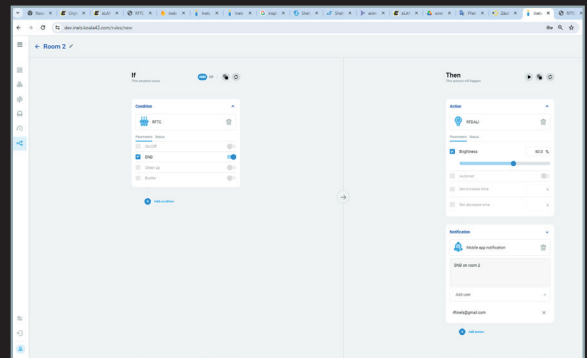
dev.inels.local:4200/rules/new

Room 2

If
This condition occurs

Then
This action will happen

Condition

RFTC

Parameters Status

On/Off

SNB

Clean up

Button

Add condition

Action

RFDALI

Parameters Status

Brightness

80.0 %

Inactivate

Set increase time

Set decrease time

Notification

Mobile app notification

SNB on room 2

Add user

iflinels@gmail.com

Add action